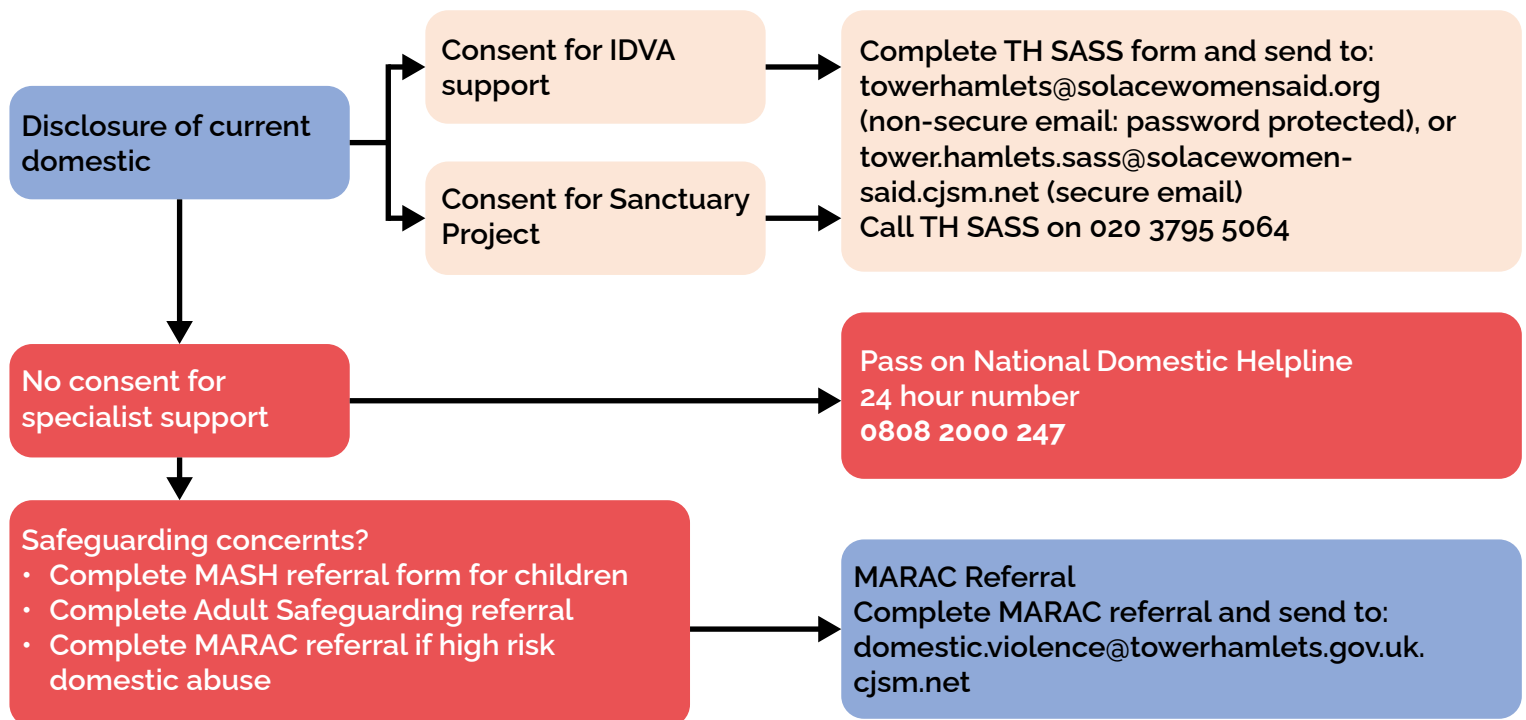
Disclosure of current domestic

Consent for IDVA support

Consent for Sanctuary Project

Complete TH SASS form and send to: towerhamlets@solacewomensaid.org (non-secure email: password protected), or tower.hamlets.sass@solacewomen-said.cjsm.net (secure email)
Call TH SASS on 020 3795 5064

No consent for specialist support

Pass on National Domestic Helpline
24 hour number
0808 2000 247

Safeguarding concernts?
• Complete MASH referral form for children
• Complete Adult Safeguarding referral
• Complete MARAC referral if high risk domestic abuse

MARAC Referral
Complete MARAC referral and send to: domestic.violence@towerhamlets.gov.uk.cjsm.net